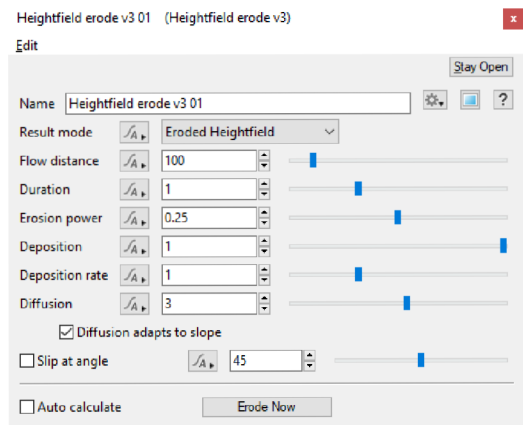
Heightfield erode v3 01 (Heightfield erode v3)
x
Edit
Stay Open
Name Heightfield erode v3 01
?
Result mode Eroded Heightfield
Flow distance 100
Duration 1
Erosion power 0.25
Deposition 1
Deposition rate 1
Diffusion 3
Diffusion adapts to slope
Slip at angle 45
Auto calculate
Erode Now